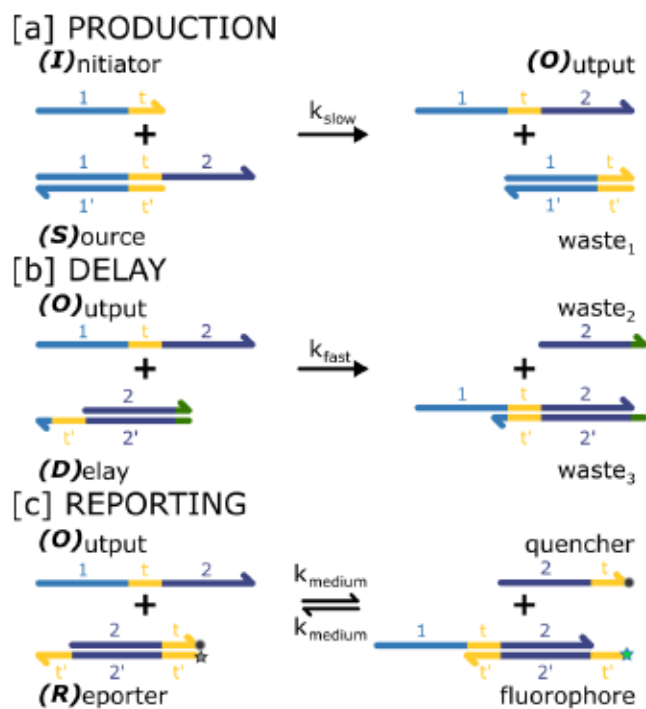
[a] PRODUCTION

*(I)*nitiator

1 t

+

1 t 2

1' t'

*(S)*ource

$k_{slow}$

*(O)*utput

1 t 2

+

1 t

1' t'

$waste_1$

[b] DELAY

*(O)*utput

1 t 2

+

2

t' 2'

*(D)*elay

$k_{fast}$

$waste_2$

2

+

1 t 2

t' 2'

$waste_3$

[c] REPORTING

*(O)*utput

1 t 2

+

2 t

t' 2' t'

*(R)*eporter

$k_{medium}$

$k_{medium}$

quencher

2 t

+

1 t 2

t' 2' t'

fluorophore